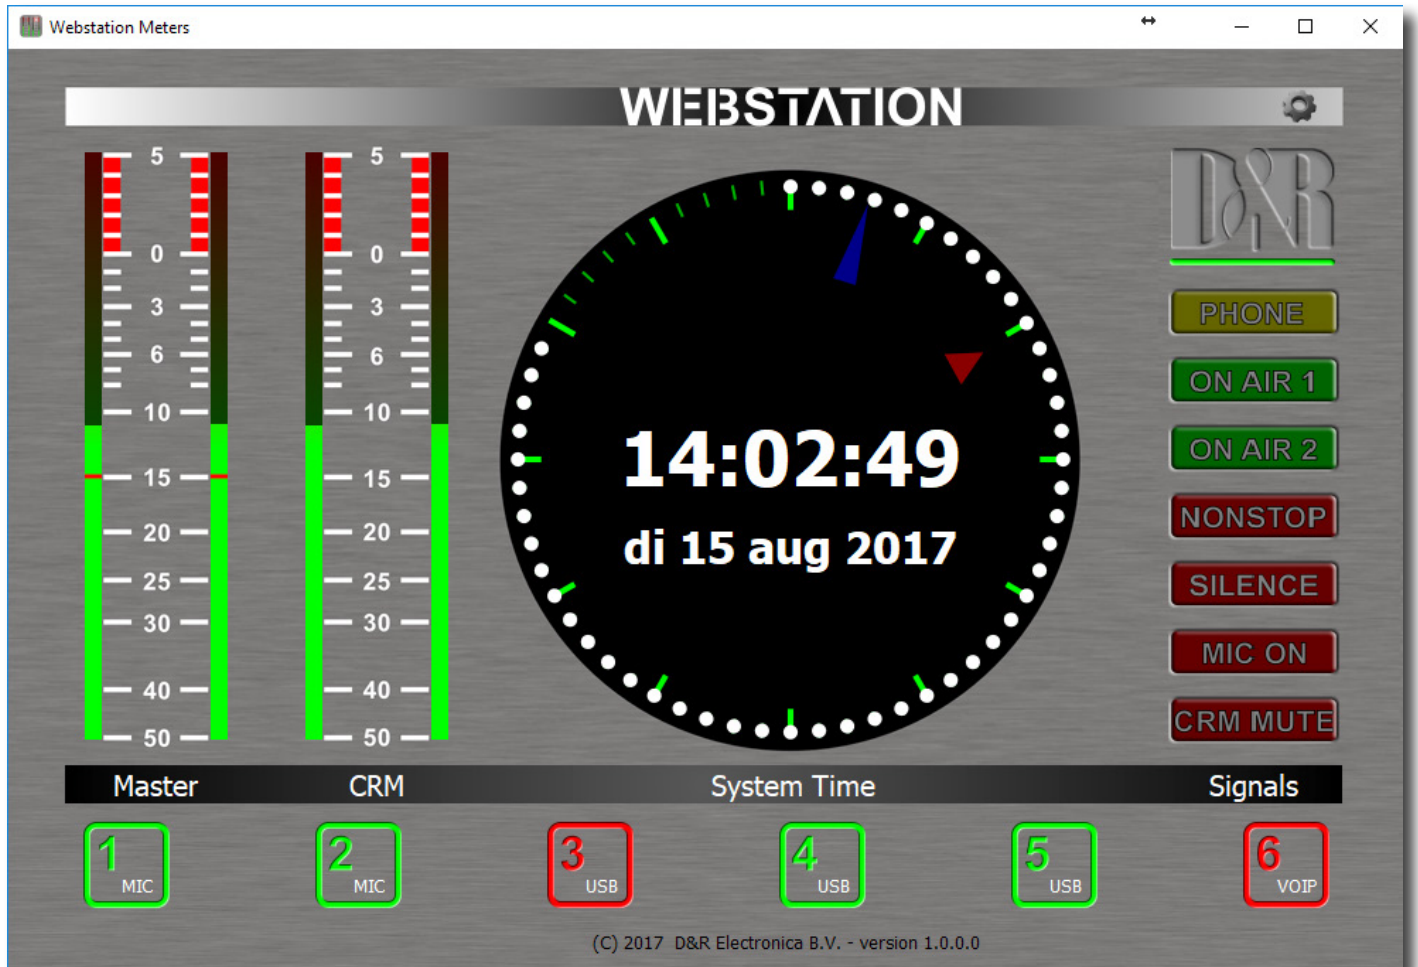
Webstation Meters

WEBSTATION

5
0
3
6
10
15
20
25
30
40
50

5
0
3
6
10
15
20
25
30
40
50

14:02:49
di 15 aug 2017

D&R

PHONE
ON AIR 1
ON AIR 2
NONSTOP
SILENCE
MIC ON
CRM MUTE

Master CRM System Time Signals

1 MIC
2 MIC
3 USB
4 USB
5 USB
6 VOIP

(C) 2017 D&R Electronica B.V. - version 1.0.0.0